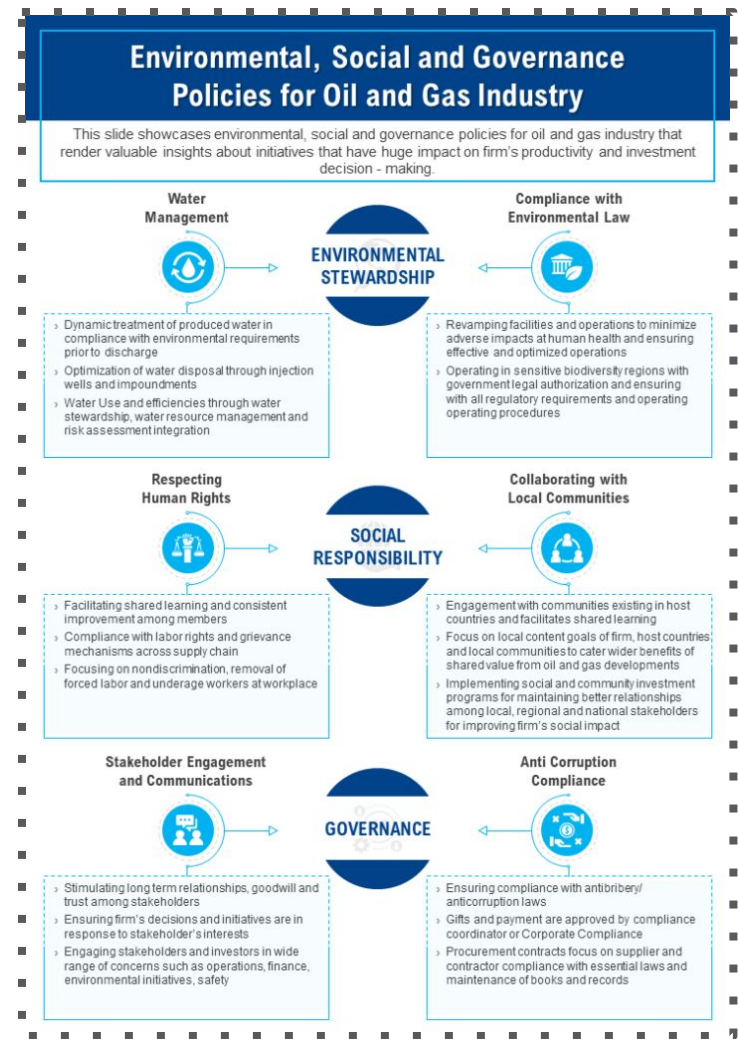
Environmental, Social and Governance Policies for Oil and Gas Industry

This slide showcases environmental, social and governance policies for oil and gas industry that render valuable insights about initiatives that have huge impact on firm's productivity and investment decision - making.

Water Management

ENVIRONMENTAL STEWARDSHIP

Compliance with Environmental Law

› Dynamic treatment of produced water in compliance with environmental requirements prior to discharge
› Optimization of water disposal through injection wells and impoundments
› Water Use and efficiencies through water stewardship, water resource management and risk assessment integration

› Revamping facilities and operations to minimize adverse impacts at human health and ensuring effective and optimized operations
› Operating in sensitive biodiversity regions with government legal authorization and ensuring with all regulatory requirements and operating operating procedures

Respecting Human Rights

SOCIAL RESPONSIBILITY

Collaborating with Local Communities

› Facilitating shared learning and consistent improvement among members
› Compliance with labor rights and grievance mechanisms across supply chain
› Focusing on nondiscrimination, removal of forced labor and underage workers at workplace

› Engagement with communities existing in host countries and facilitates shared learning
› Focus on local content goals of firm, host countries and local communities to cater wider benefits of shared value from oil and gas developments
› Implementing social and community investment programs for maintaining better relationships among local, regional and national stakeholders for improving firm's social impact

Stakeholder Engagement and Communications

GOVERNANCE

Anti Corruption Compliance

› Stimulating long term relationships, goodwill and trust among stakeholders
› Ensuring firm's decisions and initiatives are in response to stakeholder's interests
› Engaging stakeholders and investors in wide range of concerns such as operations, finance, environmental initiatives, safety

› Ensuring compliance with antibribery/ anticorruption laws
› Gifts and payment are approved by compliance coordinator or Corporate Compliance
› Procurement contracts focus on supplier and contractor compliance with essential laws and maintenance of books and records